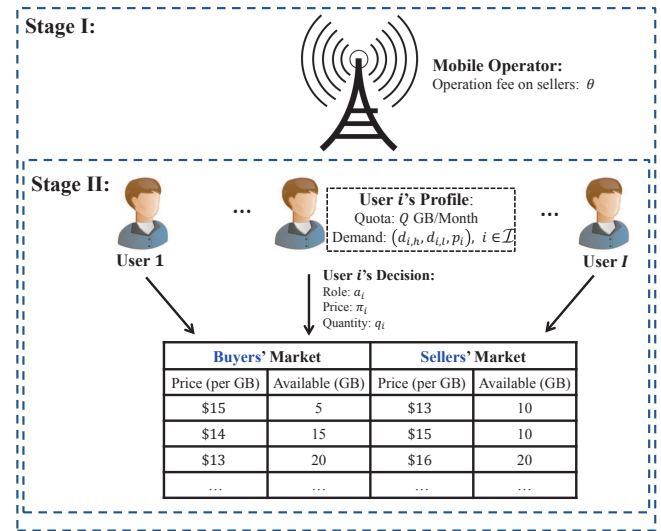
Stage I:

Mobile Operator:
Operation fee on sellers: $\theta$

Stage II:

User $i$'s Profile:
Quota: $Q$ GB/Month
Demand: $(d_{i,h}, d_{i,l}, p_i),\ i \in \mathcal{I}$

…

…

User 1

User $I$

User $i$'s Decision:
Role: $a_i$
Price: $\pi_i$
Quantity: $q_i$

| Buyers' Market | | Sellers' Market | |
|---|---|---|---|
| Price (per GB) | Available (GB) | Price (per GB) | Available (GB) |
| \$15 | 5 | \$13 | 10 |
| \$14 | 15 | \$15 | 10 |
| \$13 | 20 | \$16 | 20 |
| … | … | … | … |